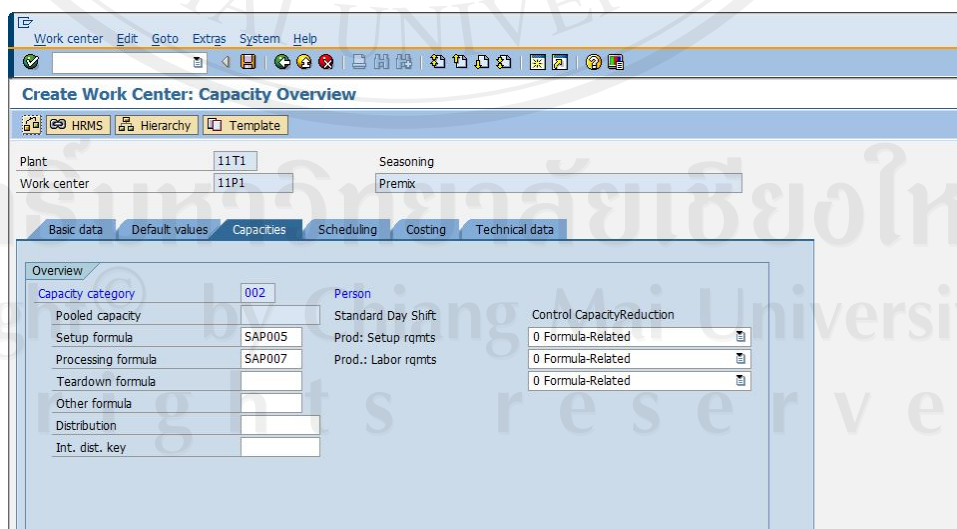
Work center Edit Goto Extras System Help

Create Work Center: Capacity Overview

HRMS Hierarchy Template

Plant 11T1 Seasoning
Work center 11P1 Premix

Basic data Default values Capacities Scheduling Costing Technical data

Overview

Capacity category 002 Person
Pooled capacity Standard Day Shift Control CapacityReduction
Setup formula SAP005 Prod: Setup rqmts 0 Formula-Related
Processing formula SAP007 Prod.: Labor rqmts 0 Formula-Related
Teardown formula 0 Formula-Related
Other formula
Distribution
Int. dist. key

ลิขสิทธิ์มหาวิทยาลัยเชียงใหม่
Copyright© by Chiang Mai University
All rights reserved